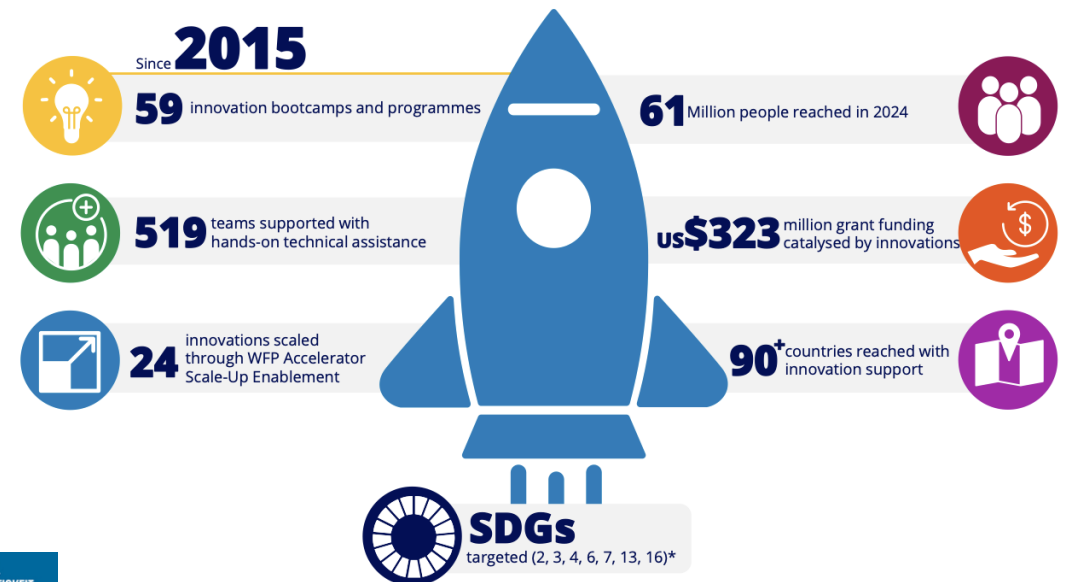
Since 2015

59 innovation bootcamps and programmes

61 Million people reached in 2024

519 teams supported with hands-on technical assistance

US$323 million grant funding catalysed by innovations

24 innovations scaled through WFP Accelerator Scale-Up Enablement

90+ countries reached with innovation support

SDGs targeted (2, 3, 4, 6, 7, 13, 16)*